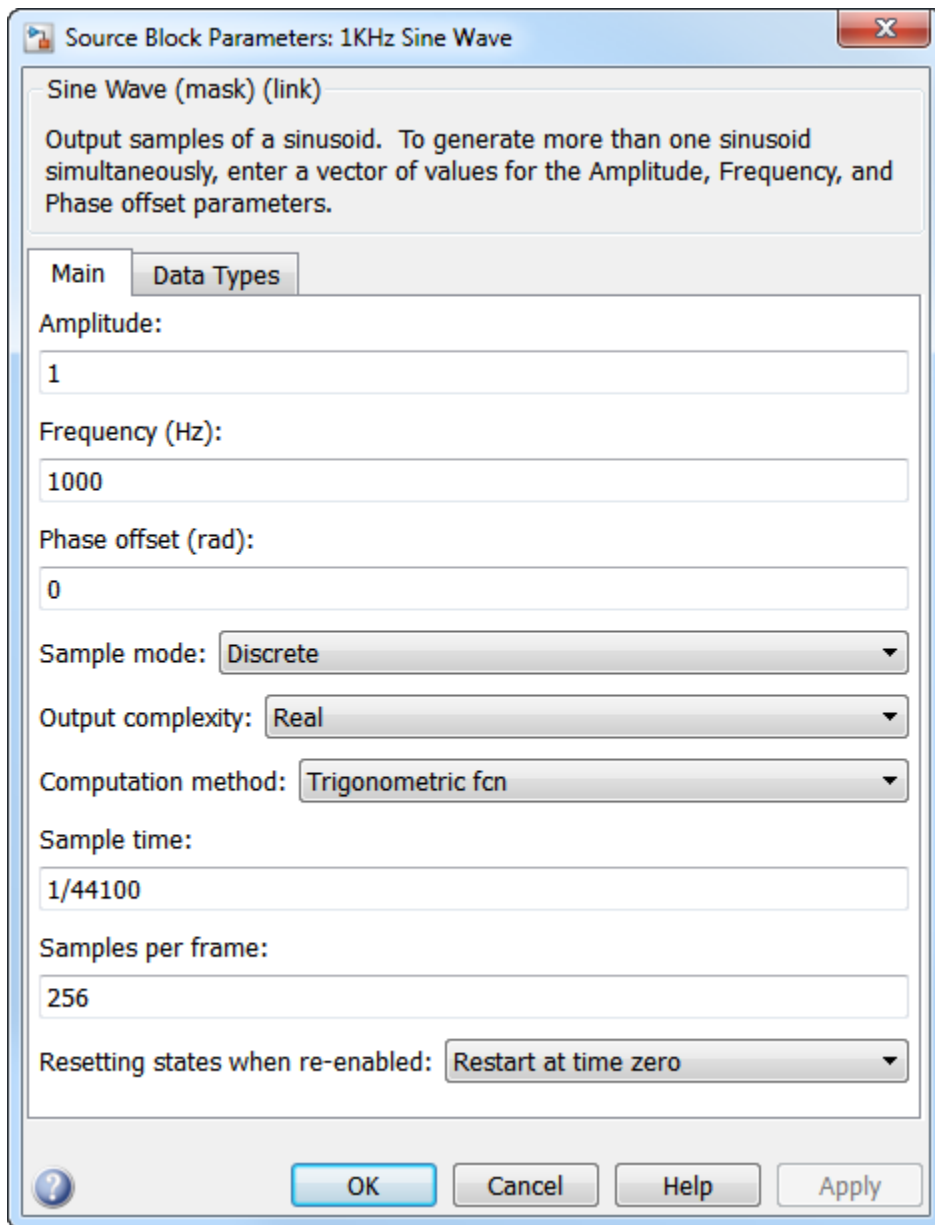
Source Block Parameters: 1KHz Sine Wave

Sine Wave (mask) (link)

Output samples of a sinusoid. To generate more than one sinusoid simultaneously, enter a vector of values for the Amplitude, Frequency, and Phase offset parameters.

Main | Data Types

Amplitude:

1

Frequency (Hz):

1000

Phase offset (rad):

0

Sample mode: Discrete

Output complexity: Real

Computation method: Trigonometric fcn

Sample time:

1/44100

Samples per frame:

256

Resetting states when re-enabled: Restart at time zero

OK | Cancel | Help | Apply